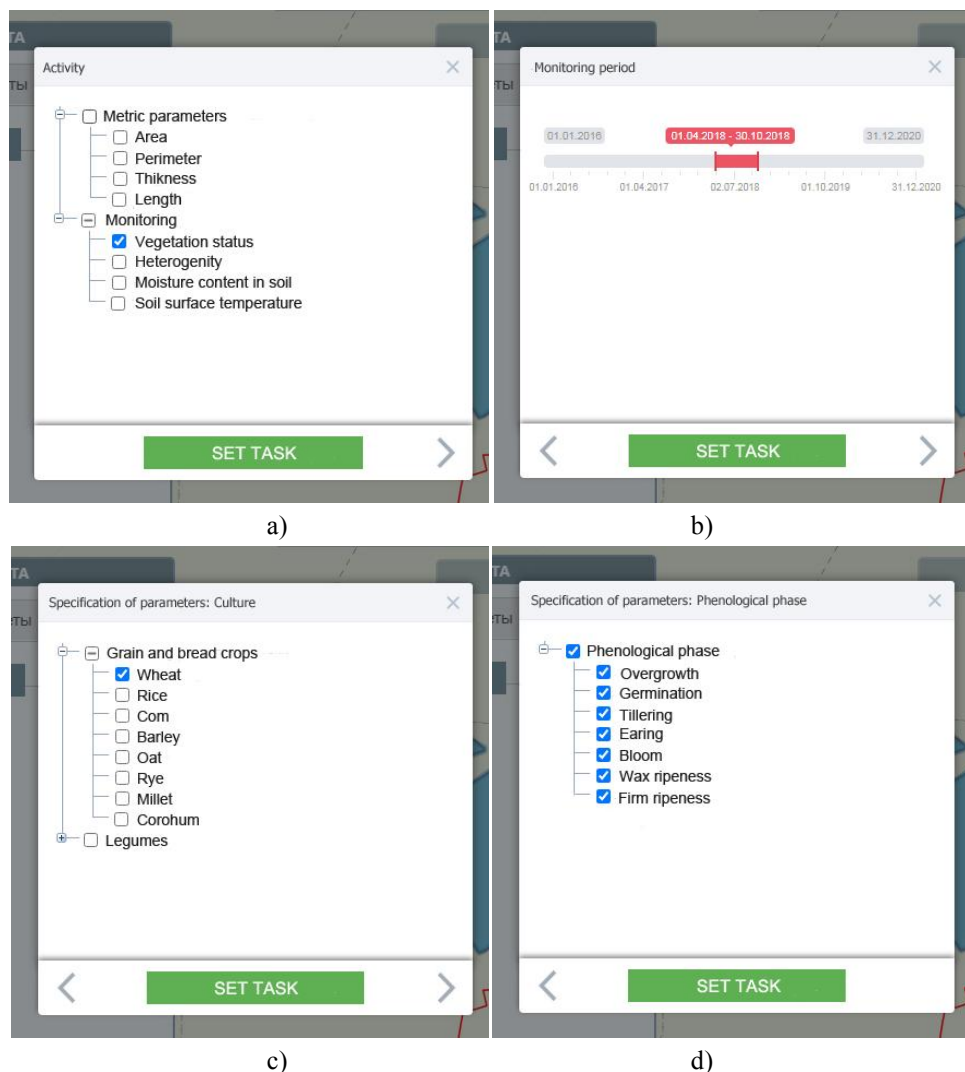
TA

ТЫ

Activity

Metric parameters
Area
Perimeter
Thikness
Length
Monitoring
Vegetation status
Heterogenity
Moisture content in soil
Soil surface temperature

SET TASK

a)

TA

ТЫ

Monitoring period

01.01.2016
01.04.2018 - 30.10.2018
31.12.2020

01.01.2016
01.04.2017
02.07.2018
01.10.2019
31.12.2020

SET TASK

b)

TA

ТЫ

Specification of parameters: Culture

Grain and bread crops
Wheat
Rice
Com
Barley
Oat
Rye
Millet
Corohum
Legumes

SET TASK

c)

TA

ТЫ

Specification of parameters: Phenological phase

Phenological phase
Overgrowth
Germination
Tillering
Earing
Bloom
Wax ripeness
Firm ripeness

SET TASK

d)